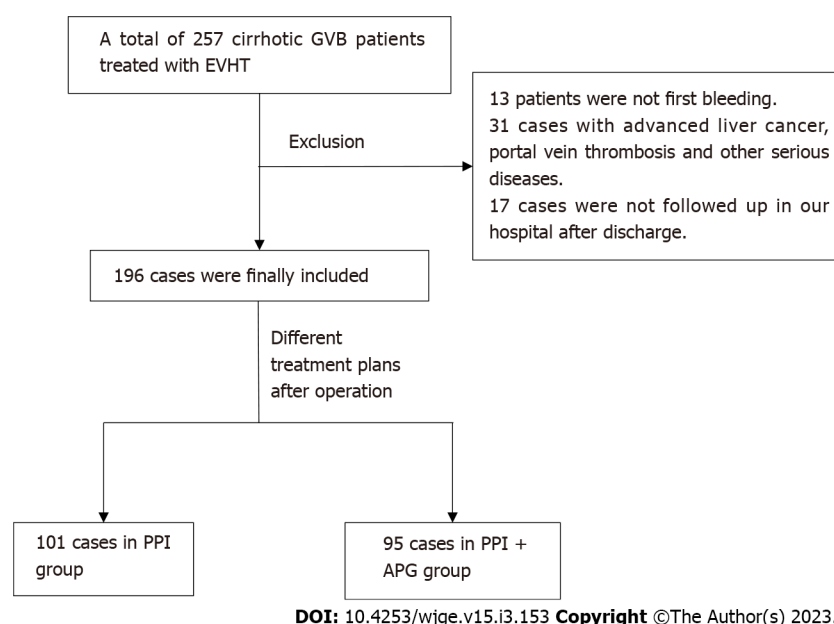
A total of 257 cirrhotic GVB patients treated with EVHT

Exclusion

13 patients were not first bleeding.
31 cases with advanced liver cancer, portal vein thrombosis and other serious diseases.
17 cases were not followed up in our hospital after discharge.

196 cases were finally included

Different treatment plans after operation

101 cases in PPI group

95 cases in PPI + APG group

**DOI:** 10.4253/wjge.v15.i3.153 **Copyright** ©The Author(s) 2023.